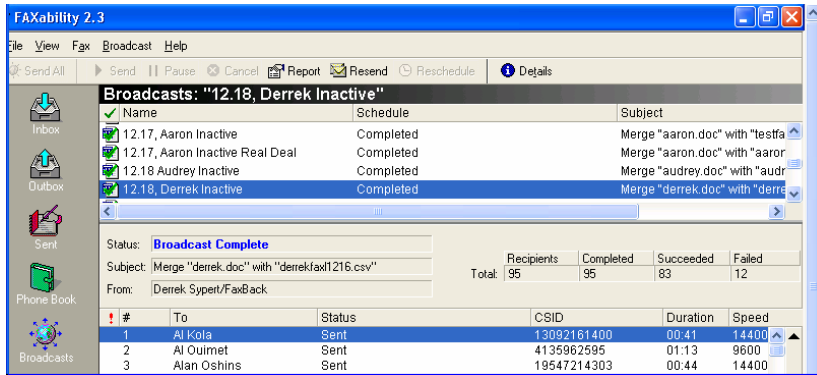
FAXability 2.3

File View Fax Broadcast Help

Send All | Send | Pause | Cancel | Report | Resend | Reschedule | Details

Inbox

Outbox

Sent

Phone Book

Broadcasts

Broadcasts: "12.18, Derrek Inactive"

| Name | Schedule | Subject |
|---|---|---|
| 12.17, Aaron Inactive | Completed | Merge "aaron.doc" with "testfa |
| 12.17, Aaron Inactive Real Deal | Completed | Merge "aaron.doc" with "aaror |
| 12.18 Audrey Inactive | Completed | Merge "audrey.doc" with "audr |
| 12.18, Derrek Inactive | Completed | Merge "derrek.doc" with "derre |

Status: Broadcast Complete

Subject: Merge "derrek.doc" with "derrekfaxl1216.csv"

From: Derrek Sypert/FaxBack

| | Recipients | Completed | Succeeded | Failed |
|---|---|---|---|---|
| Total: | 95 | 95 | 83 | 12 |

| ! | # | To | Status | CSID | Duration | Speed |
|---|---|---|---|---|---|---|
| | 1 | Al Kola | Sent | 13092161400 | 00:41 | 14400 |
| | 2 | Al Ouimet | Sent | 4135962595 | 01:13 | 9600 |
| | 3 | Alan Oshins | Sent | 19547214303 | 00:44 | 14400 |